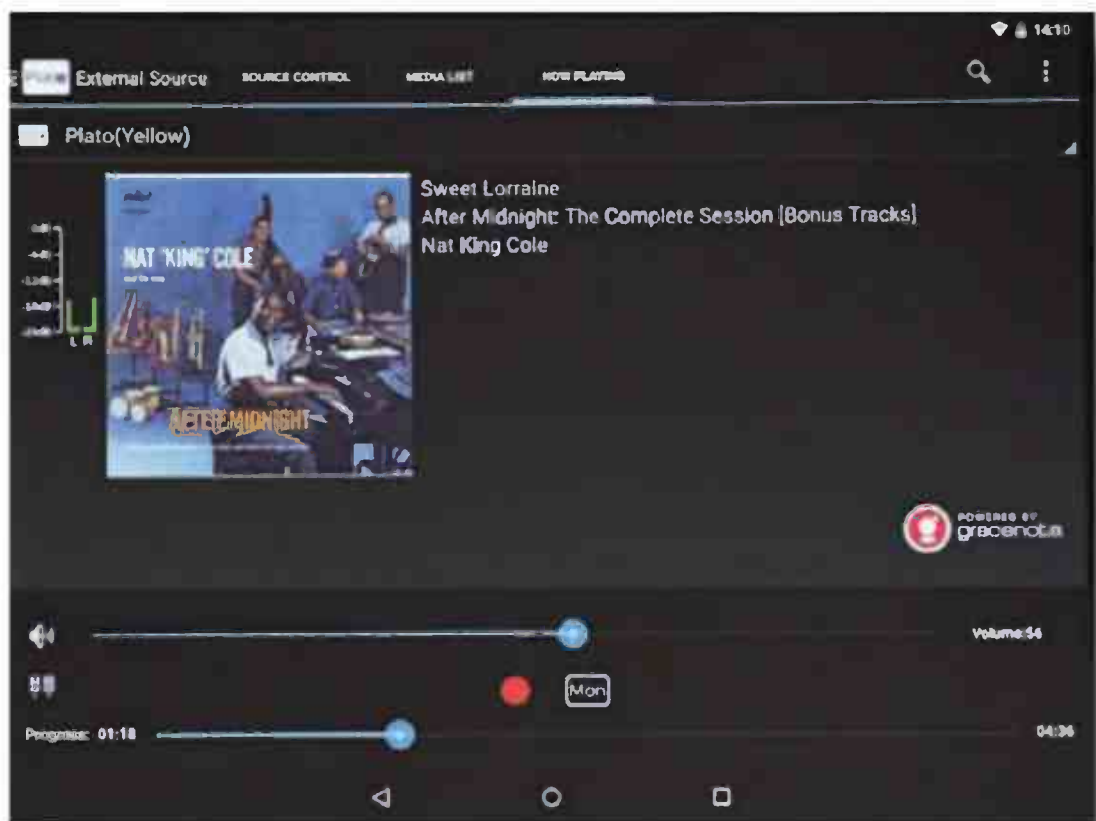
14:10

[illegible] External Source SOURCE CONTROL MEDIA LIST NOW PLAYING

Plato(Yellow)

NAT 'KING' COLE

AFTER MIDNIGHT

Sweet Lorraine
After Midnight: The Complete Session [Bonus Tracks]
Nat King Cole

L R

POWERED BY gracenote

Volume:54

Mon

Progress: 01:18

04:36